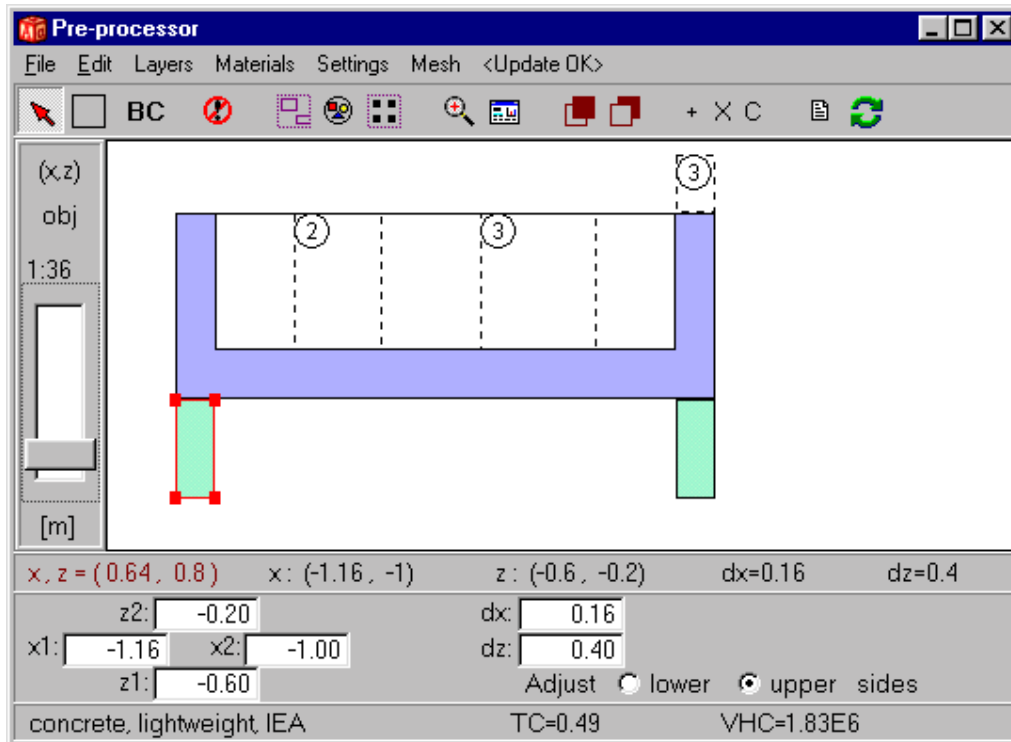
Pre-processor

File Edit Layers Materials Settings Mesh <Update OK>

BC

+ X C

(x,z)
obj
1:36
[m]

3
2
3

x, z = (0.64, 0.8) x: (-1.16, -1) z: (-0.6, -0.2) dx=0.16 dz=0.4

z2: -0.20
x1: -1.16 x2: -1.00
z1: -0.60
dx: 0.16
dz: 0.40
Adjust lower upper sides

concrete, lightweight, IEA TC=0.49 VHC=1.83E6